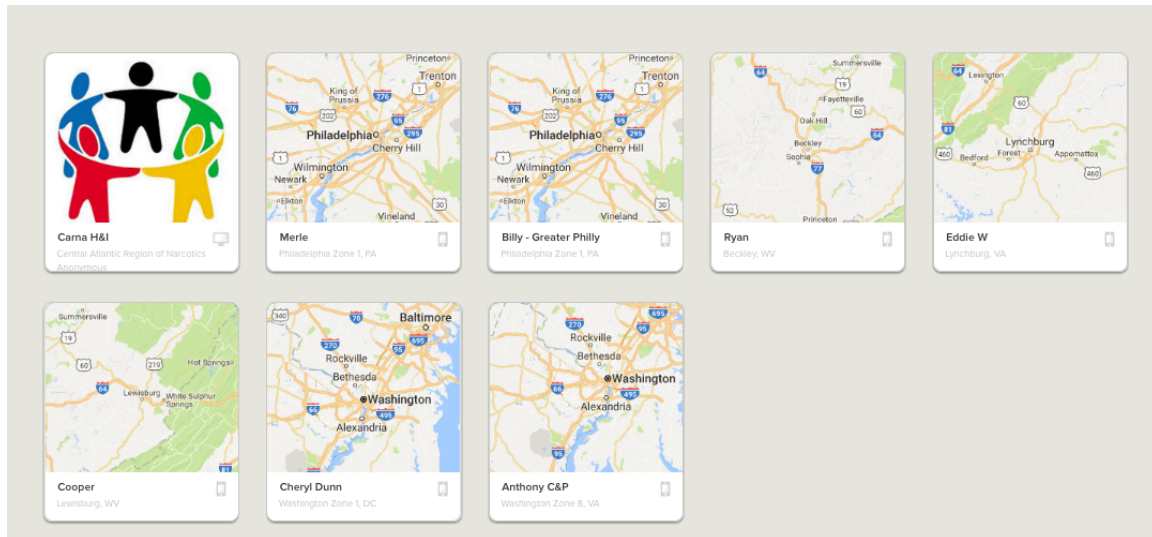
Carna H&I
Central Atlantic Region of Narcotics Anonymous

Princeton
Trenton
King of Prussia
276
1
76
95
Philadelphia
295
Cherry Hill
1
Wilmington
Newark
Elkton
30
Vineland
Merle
Philadelphia Zone 1, PA

Princeton
Trenton
King of Prussia
276
1
76
95
Philadelphia
295
Cherry Hill
1
Wilmington
Newark
Elkton
30
Vineland
Billy - Greater Philly
Philadelphia Zone 1, PA

Summersville
64
19
Fayetteville
60
Oak Hill
64
Beckley
Sophia
77
52
Princeton
Ryan
Beckley, WV

64
Lexington
60
81
Lynchburg
460
Bedford
Forest
Appomattox
460
Eddie W
Lynchburg, VA

Summersville
19
60
219
Hot Springs
64
Lewisburg
White Sulphur Springs
81
Cooper
Lewisburg, WV

340
70
Baltimore
270
695
95
Rockville
Bethesda
Washington
495
66
Alexandria
Cheryl Dunn
Washington Zone 1, DC

270
695
Rockville
95
Bethesda
Washington
66
495
Alexandria
95
Anthony C&P
Washington Zone 8, VA